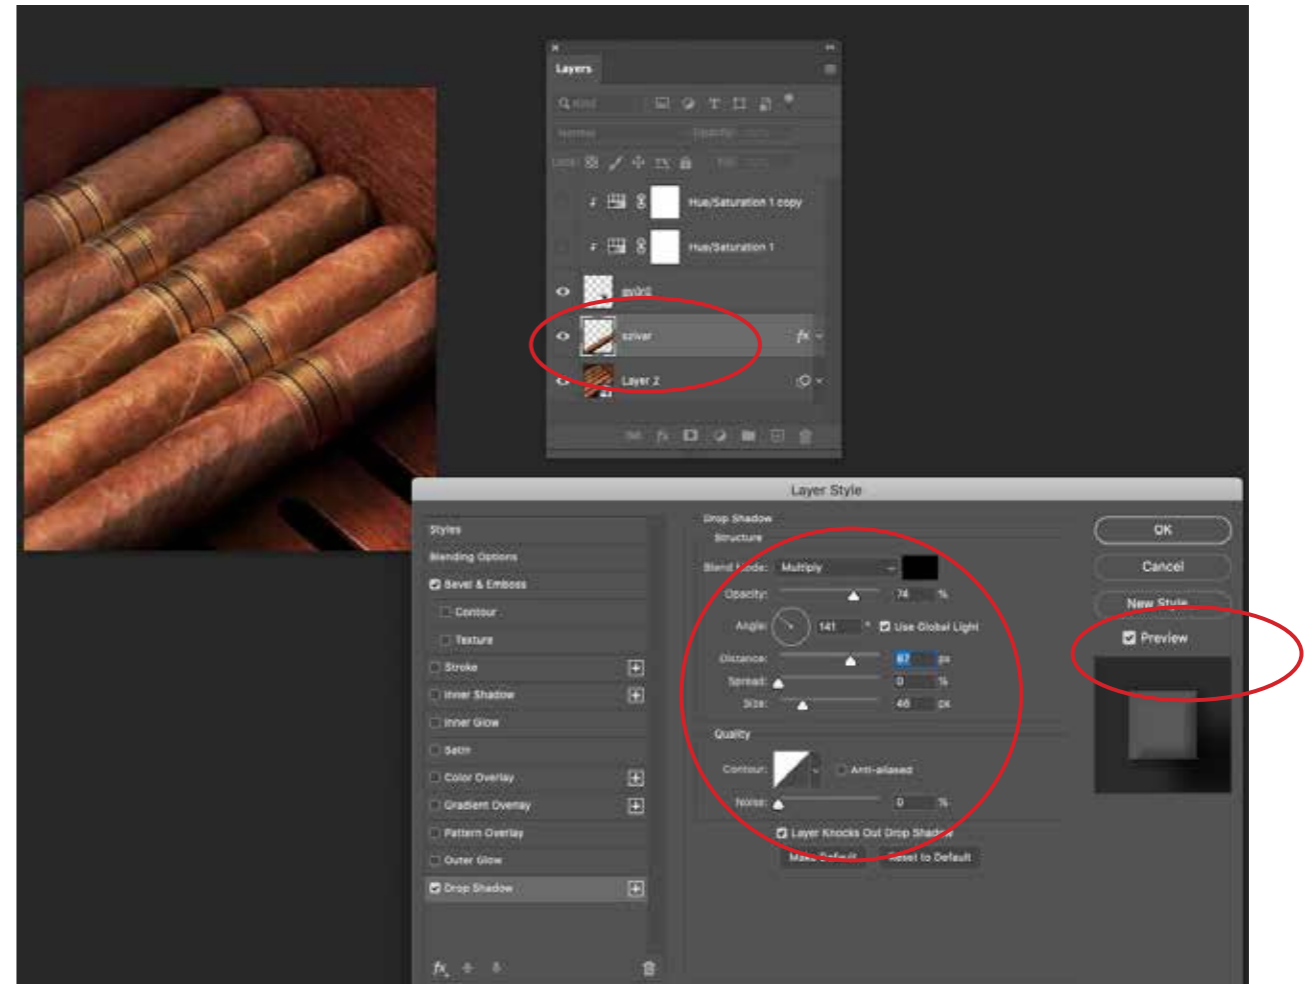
Layers

Kind

Normal Opacity:

Lock: Fill:

Hue/Saturation 1 copy

Hue/Saturation 1

gyűrű

szivar

Layer 2

Layer Style

Styles

Blending Options

Bevel & Emboss

Contour

Texture

Stroke

Inner Shadow

Inner Glow

Satin

Color Overlay

Gradient Overlay

Pattern Overlay

Outer Glow

Drop Shadow

Drop Shadow

Structure

Blend Mode: Multiply

Opacity: 74 %

Angle: 141 ° Use Global Light

Distance: 87 px

Spread: 0 %

Size: 46 px

Quality

Contour: Anti-aliased

Noise: 0 %

Layer Knocks Out Drop Shadow

Make Default Reset to Default

OK

Cancel

New Style

Preview